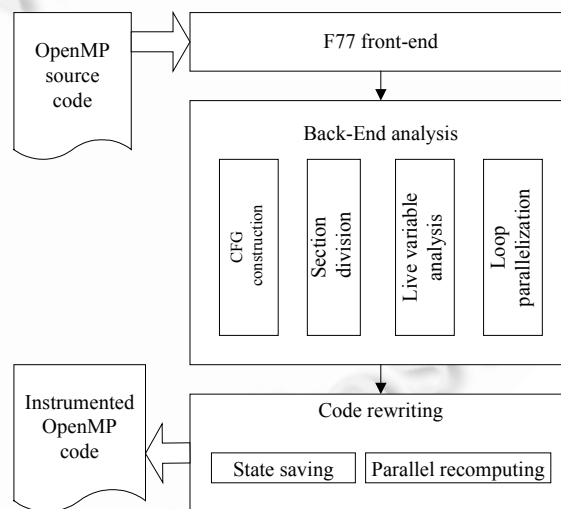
OpenMP source code

F77 front-end

Back-End analysis

CFG construction

Section division

Live variable analysis

Loop parallelization

Instrumented OpenMP code

Code rewriting

State saving

Parallel recomputing